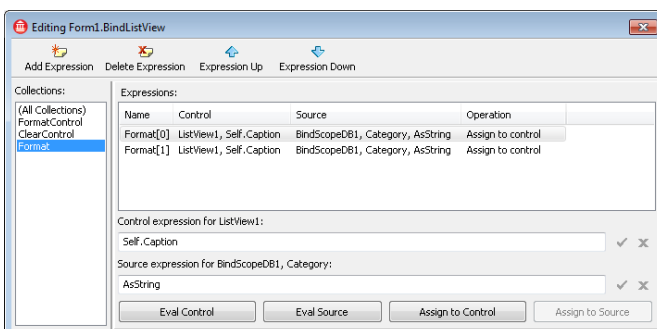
Editing Form1.BindListView

Add Expression Delete Expression Expression Up Expression Down

Collections:

(All Collections)
FormatControl
ClearControl
Format

Expressions:

| Name | Control | Source | Operation |
|---|---|---|---|
| Format[0] | ListView1, Self.Caption | BindScopeDB1, Category, AsString | Assign to control |
| Format[1] | ListView1, Self.Caption | BindScopeDB1, Category, AsString | Assign to control |

Control expression for ListView1:

Self.Caption

Source expression for BindScopeDB1, Category:

AsString

Eval Control Eval Source Assign to Control Assign to Source